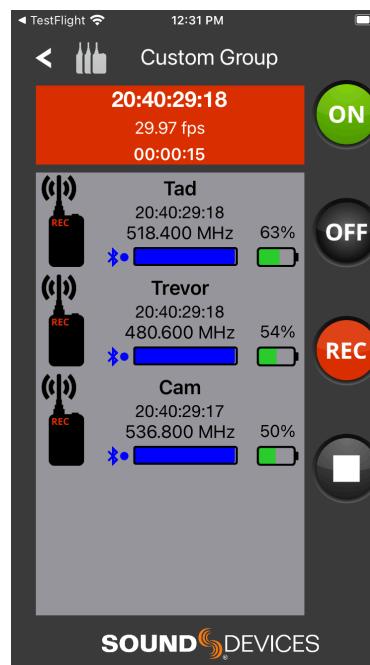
◀ TestFlight 12:31 PM

Custom Group

20:40:29:18
29.97 fps
00:00:15

ON

REC
Tad
20:40:29:18
518.400 MHz
63%

OFF

REC
Trevor
20:40:29:18
480.600 MHz
54%

REC

REC
Cam
20:40:29:17
536.800 MHz
50%

SOUND DEVICES